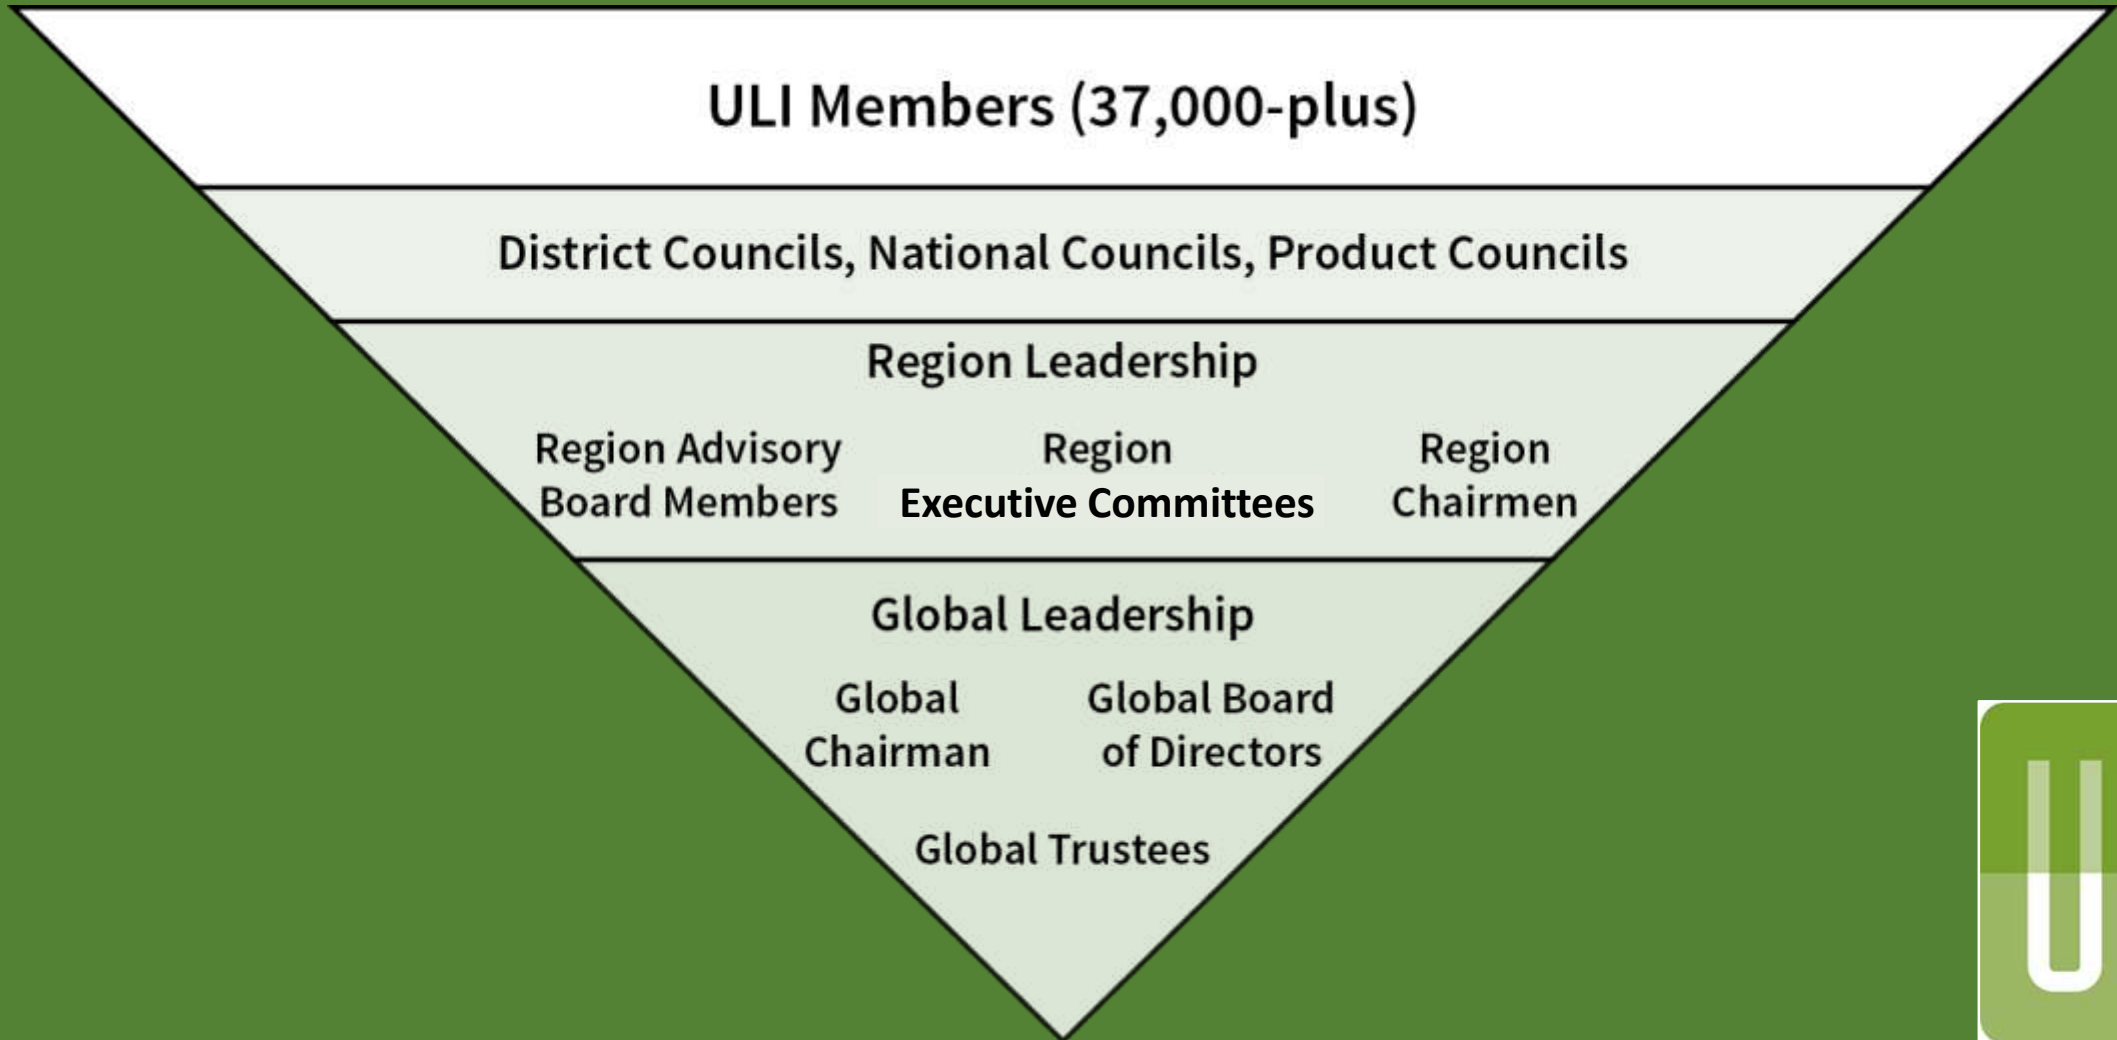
ULI Members (37,000-plus)

District Councils, National Councils, Product Councils

Region Leadership

Region Advisory Board Members

Region Executive Committees

Region Chairmen

Global Leadership

Global Chairman

Global Board of Directors

Global Trustees

U